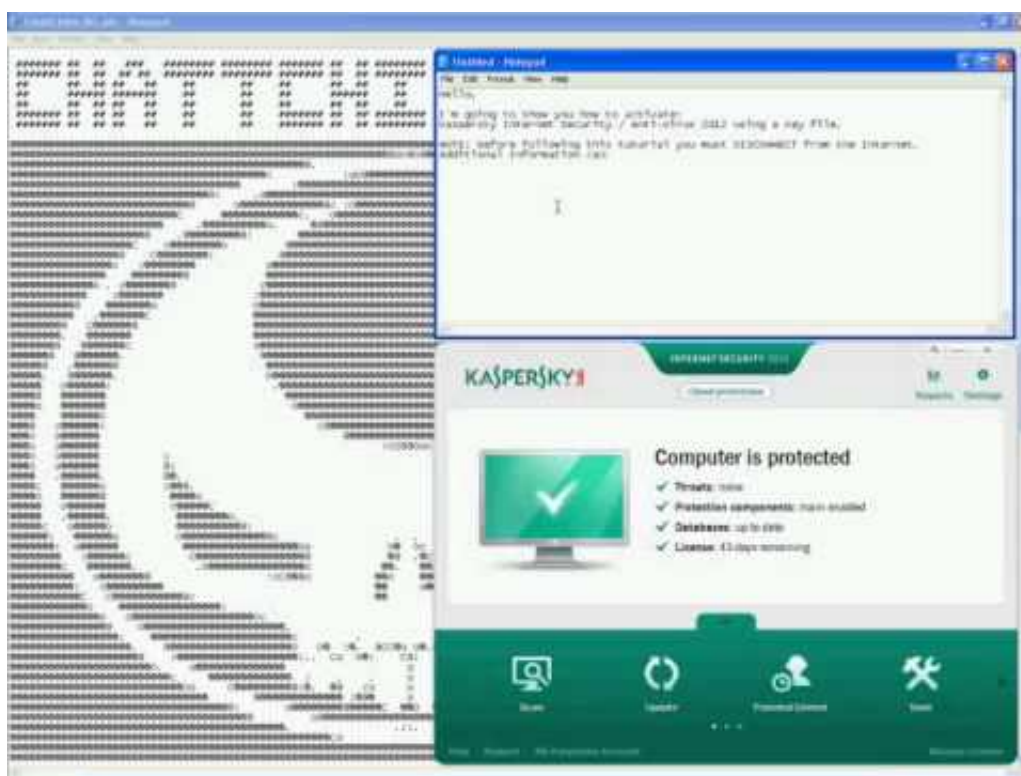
Untitled - Notepad
File Edit Format View Help
Hello,

I'm going to show you how to activate:
Kaspersky Internet Security / Anti-Virus 2012 using a key file.

Note: before following this tutorial you must DISCONNECT from the internet.
Additional information can

KASPERSKY

INTERNET SECURITY 2012

Computer is protected
✓ Threats: none
✓ Protection components: main enabled
✓ Databases: up to date
✓ License: 43 days remaining

Reports Settings

Scan Update Parental Control Tools